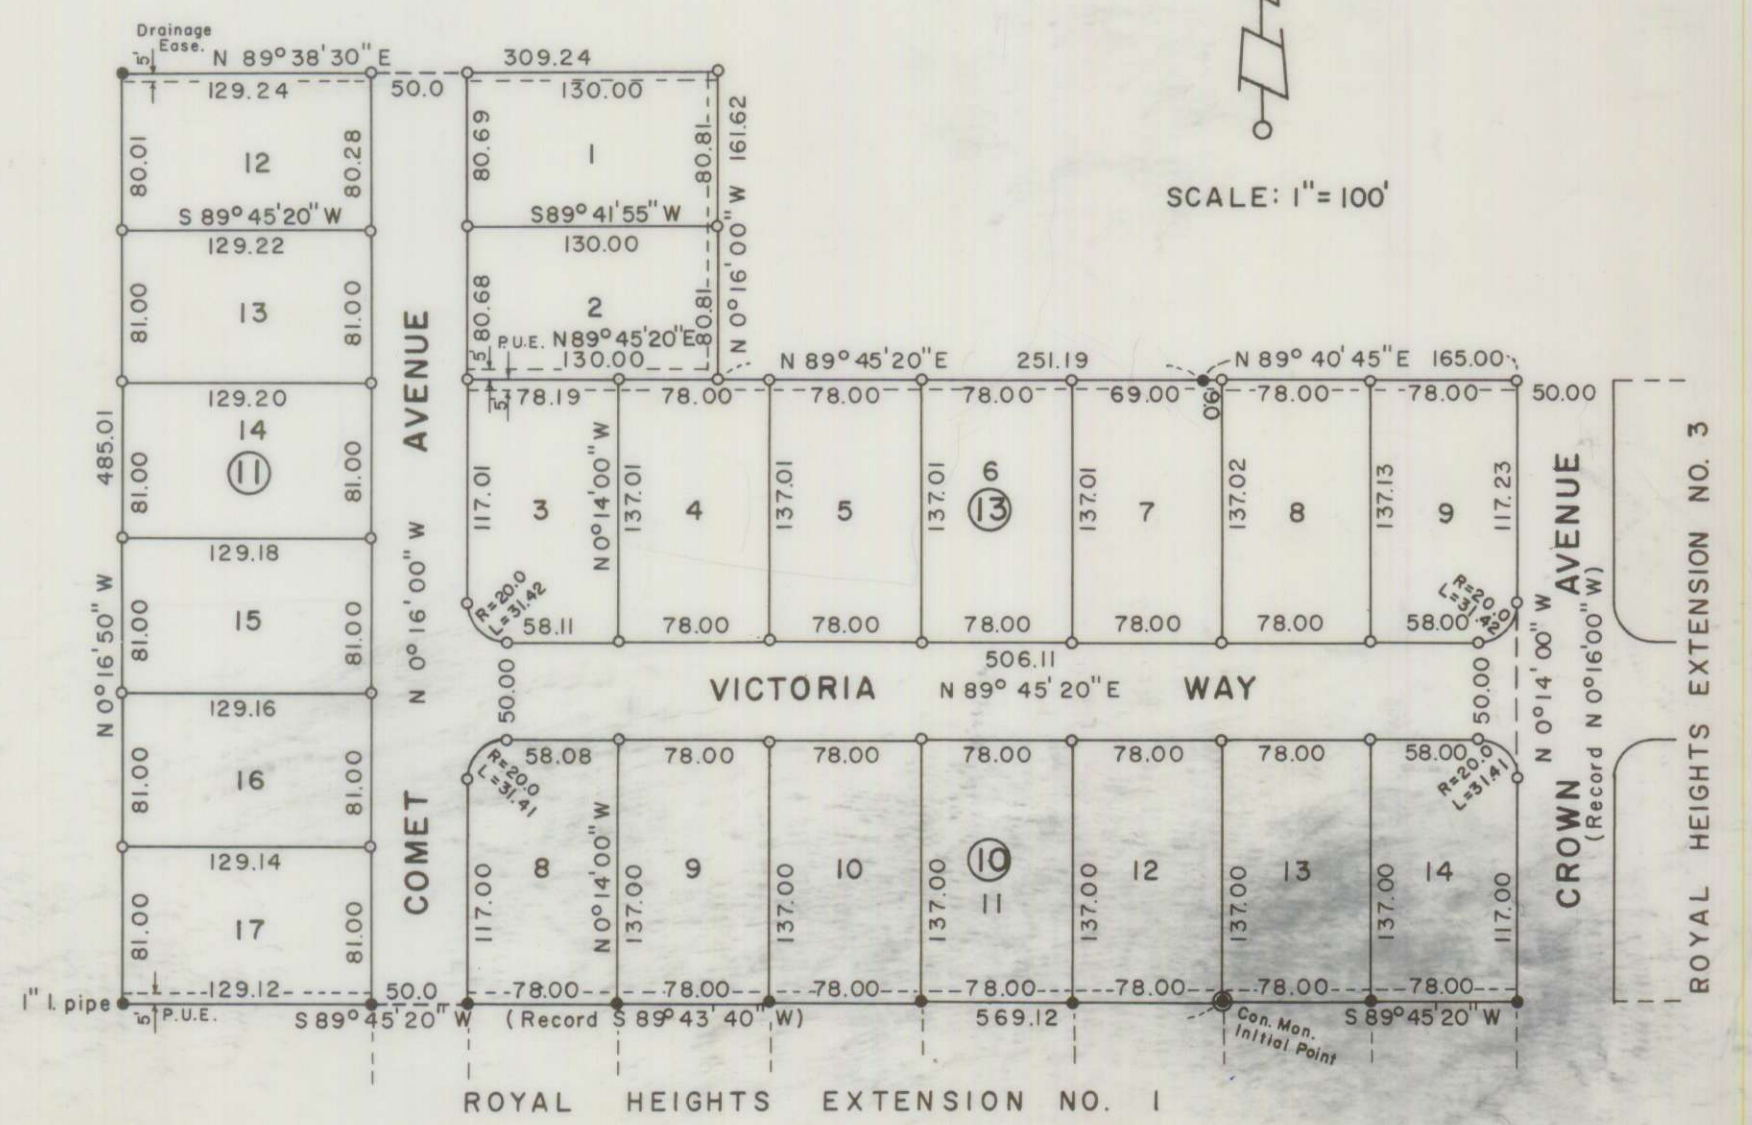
Drainage Ease.
5'
N 89° 38' 30" E
309.24
129.24
50.0
130.00
80.01
12
80.28
80.69
1
80.81
161.62
S 89° 45' 20" W
S89° 41' 55" W
129.22
130.00
N 0° 16' 00" W
81.00
13
81.00
80.68
2
80.81
P.U.E. N89° 45' 20" E
130.00
5'
N 89° 45' 20" E
251.19
N 89° 40' 45" E
165.00
SCALE: 1" = 100'
129.20
AVENUE
78.19
78.00
78.00
78.00
69.00
9.0
78.00
78.00
50.00
485.01
14
11
81.00
81.00
117.01
3
N0°14'00" W
137.01
4
137.01
5
137.01
6
13
137.01
7
137.02
8
137.13
9
117.23
AVENUE
ROYAL HEIGHTS EXTENSION NO. 3
129.18
N 0° 16' 50" W
81.00
15
81.00
N 0° 16' 00" W
R=20.0 L=31.42
58.11
78.00
78.00
78.00
78.00
78.00
58.00
R=20.0 L=31.42
N 0° 14' 00" W
N 0° 16' 00" W)
(Record
506.11
129.16
VICTORIA
N 89° 45' 20" E
WAY
50.00
50.00
81.00
16
81.00
R=20.0 L=31.41
58.08
78.00
78.00
78.00
78.00
78.00
58.00
R=20.0 L=31.41
129.14
COMET
N0°14'00" W
CROWN
81.00
17
81.00
117.00
8
137.00
9
137.00
10
137.00
10
11
137.00
12
137.00
13
137.00
14
117.00
1" I. pipe
129.12
50.0
78.00
78.00
78.00
78.00
78.00
78.00
78.00
5' P.U.E.
S 89° 45' 20" W
(Record S 89° 43' 40" W)
569.12
Con. Mon. Initial Point
S 89° 45' 20" W
ROYAL HEIGHTS EXTENSION NO. 1